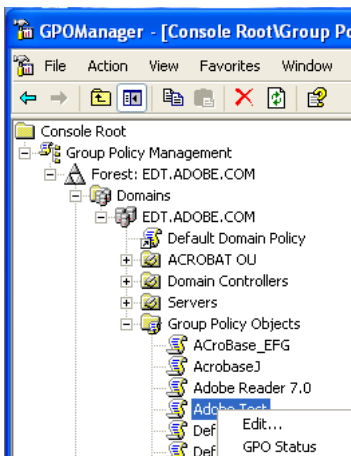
GPOManager - [Console Root\Group Po

File Action View Favorites Window

Console Root
Group Policy Management
Forest: EDT.ADOBE.COM
Domains
EDT.ADOBE.COM
Default Domain Policy
ACROBAT OU
Domain Controllers
Servers
Group Policy Objects
ACroBase_EFG
AcrobaseJ
Adobe Reader 7.0
Adobe Test
Def
Def

Edit...
GPO Status